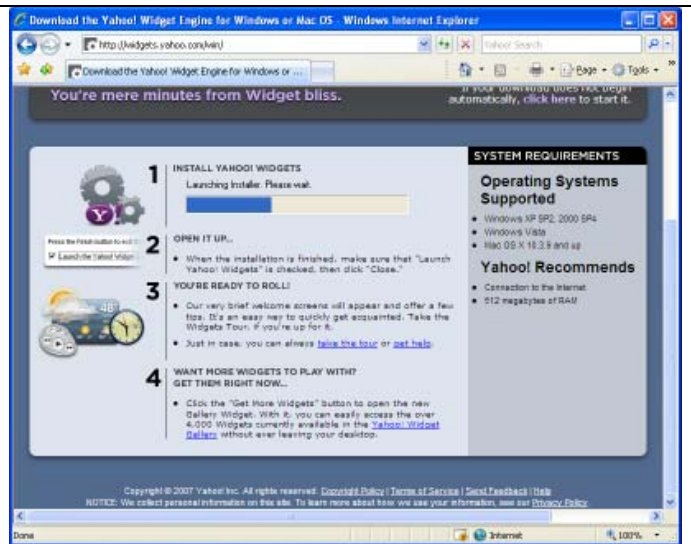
Download the Yahoo! Widget Engine for Windows or Mac OS - Windows Internet Explorer

http://widgets.yahoo.com/win/

Yahoo! Search

Download the Yahoo! Widget Engine for Windows or ...

Page · Tools ·

You're mere minutes from Widget bliss.

If your download does not begin automatically, click here to start it.

1 INSTALL YAHOO! WIDGETS

Launching Installer. Please wait.

2 OPEN IT UP...

Press the Finish button to exit

Launch the Yahoo! Widge

• When the installation is finished, make sure that "Launch Yahoo! Widgets" is checked, then click "Close."

3 YOU'RE READY TO ROLL!

48°

• Our very brief welcome screens will appear and offer a few tips. It's an easy way to quickly get acquainted. Take the Widgets Tour, if you're up for it.

• Just in case, you can always take the tour or get help.

4 WANT MORE WIDGETS TO PLAY WITH? GET THEM RIGHT NOW...

• Click the "Get More Widgets" button to open the new Gallery Widget. With it, you can easily access the over 4,000 Widgets currently available in the Yahoo! Widget Gallery without ever leaving your desktop.

SYSTEM REQUIREMENTS

Operating Systems Supported

• Windows XP SP2, 2000 SP4
• Windows Vista
• Mac OS X 10.3.9 and up

Yahoo! Recommends

• Connection to the Internet
• 512 megabytes of RAM

Copyright © 2007 Yahoo! Inc. All rights reserved. Copyright Policy | Terms of Service | Send Feedback | Help
NOTICE: We collect personal information on this site. To learn more about how we use your information, see our Privacy Policy

Done

Internet

100%